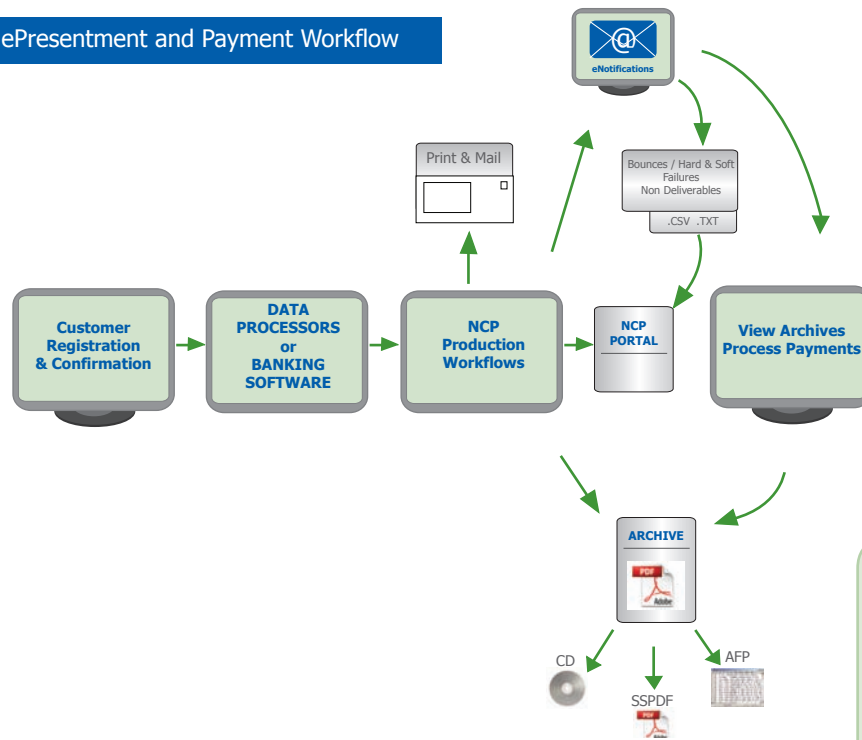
ePresentment and Payment Workflow

@
eNotifications

Print & Mail

Bounces / Hard & Soft Failures
Non Deliverables
.CSV .TXT

Customer Registration & Confirmation

DATA PROCESSORS or BANKING SOFTWARE

NCP Production Workflows

NCP PORTAL

View Archives Process Payments

ARCHIVE

PDF
Adobe

CD

SSPDF

PDF

AFP